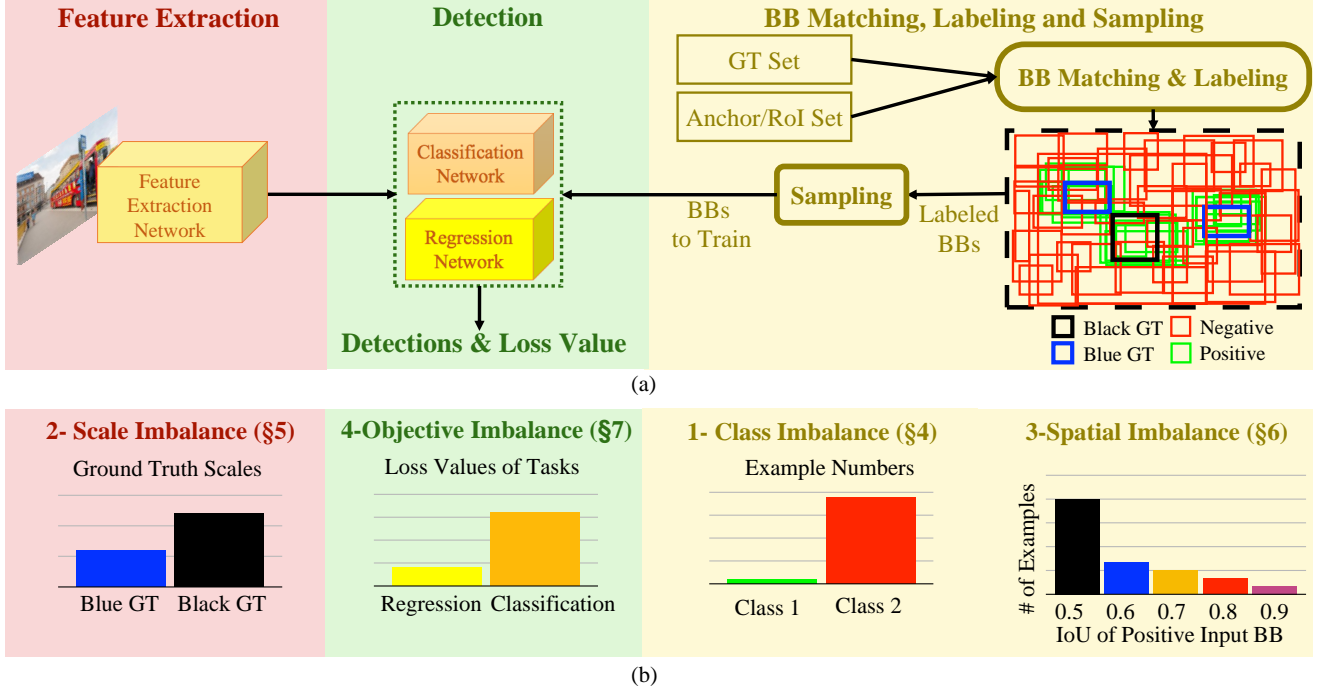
Feature Extraction

Feature Extraction Network

Detection

Classification Network

Regression Network

Detections & Loss Value

BB Matching, Labeling and Sampling

GT Set

Anchor/RoI Set

BB Matching & Labeling

Sampling

BBs to Train

Labeled BBs

Black GT
Negative
Blue GT
Positive

(a)

2- Scale Imbalance (§5)

Ground Truth Scales

Blue GT Black GT

4-Objective Imbalance (§7)

Loss Values of Tasks

Regression Classification

1- Class Imbalance (§4)

Example Numbers

Class 1 Class 2

3-Spatial Imbalance (§6)

# of Examples

0.5 0.6 0.7 0.8 0.9

IoU of Positive Input BB

(b)